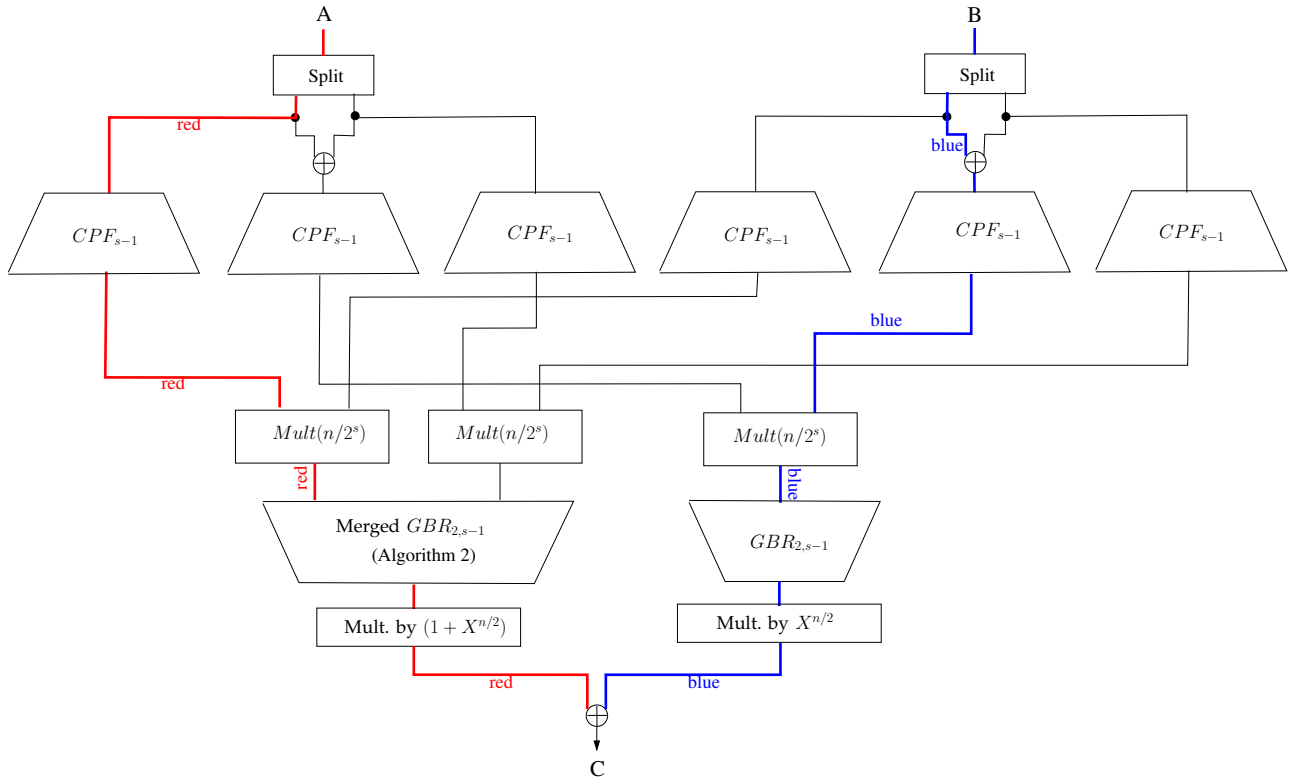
A

Split

red

$CPF_{s-1}$

$CPF_{s-1}$

$CPF_{s-1}$

B

Split

blue

$CPF_{s-1}$

$CPF_{s-1}$

$CPF_{s-1}$

blue

red

$Mult(n/2^s)$

$Mult(n/2^s)$

$Mult(n/2^s)$

red

blue

Merged $GBR_{2,s-1}$ (Algorithm 2)

$GBR_{2,s-1}$

Mult. by $(1 + X^{n/2})$

Mult. by $X^{n/2}$

red

blue

C